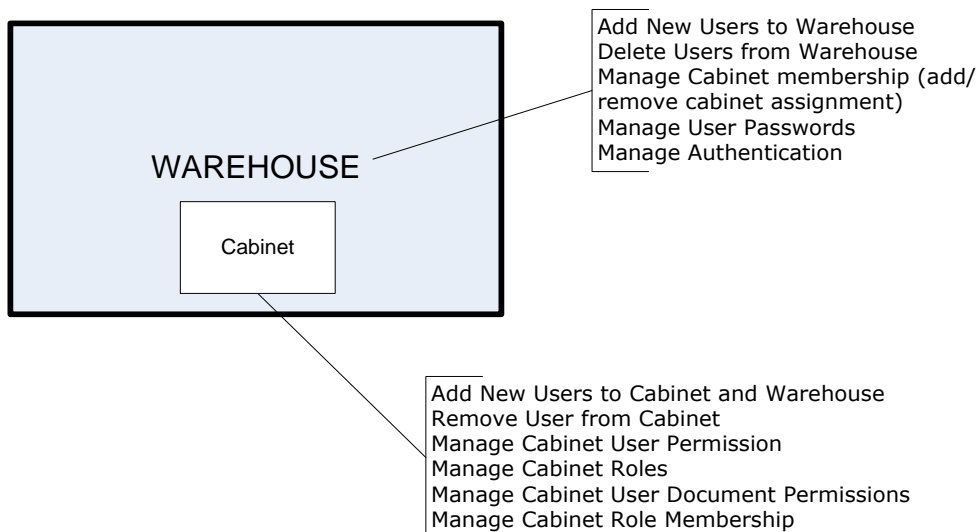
WAREHOUSE

Cabinet

Add New Users to Warehouse
Delete Users from Warehouse
Manage Cabinet membership (add/remove cabinet assignment)
Manage User Passwords
Manage Authentication

Add New Users to Cabinet and Warehouse
Remove User from Cabinet
Manage Cabinet User Permission
Manage Cabinet Roles
Manage Cabinet User Document Permissions
Manage Cabinet Role Membership